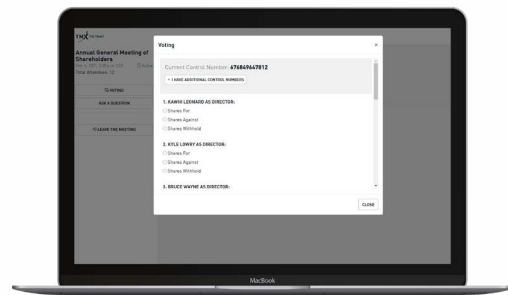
TMX

Annual General Meeting of Shareholders

Total Attendees: 12

VOTING

ASK A QUESTION

LEAVE THE MEETING

Voting

×

Current Control Number: 676849647812

+ I HAVE ADDITIONAL CONTROL NUMBERS

1. KAWHI LEONARD AS DIRECTOR:

Shares For

Shares Against

Shares Withhold

2. KYLE LOWRY AS DIRECTOR:

Shares For

Shares Against

Shares Withhold

3. BRUCE WAYNE AS DIRECTOR:

CLOSE

MacBook